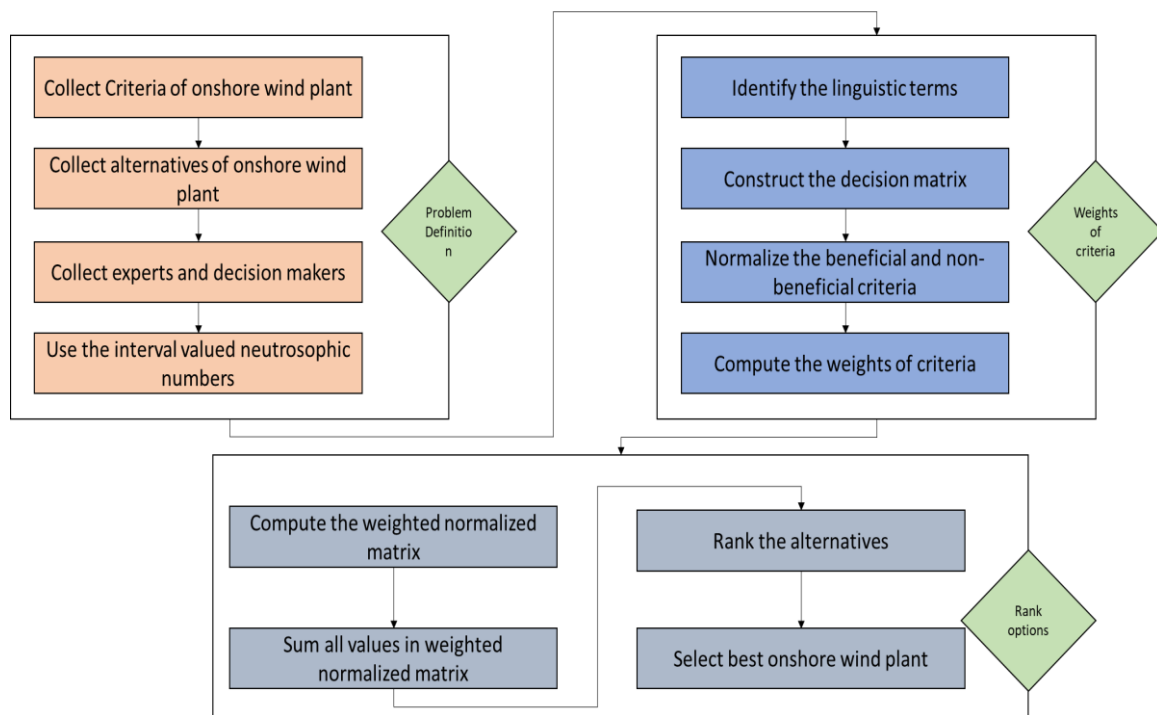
Collect Criteria of onshore wind plant

Collect alternatives of onshore wind plant

Collect experts and decision makers

Use the interval valued neutrosophic numbers

Problem Definitio n

Identify the linguistic terms

Construct the decision matrix

Normalize the beneficial and non-beneficial criteria

Compute the weights of criteria

Weights of criteria

Compute the weighted normalized matrix

Sum all values in weighted normalized matrix

Rank the alternatives

Select best onshore wind plant

Rank options